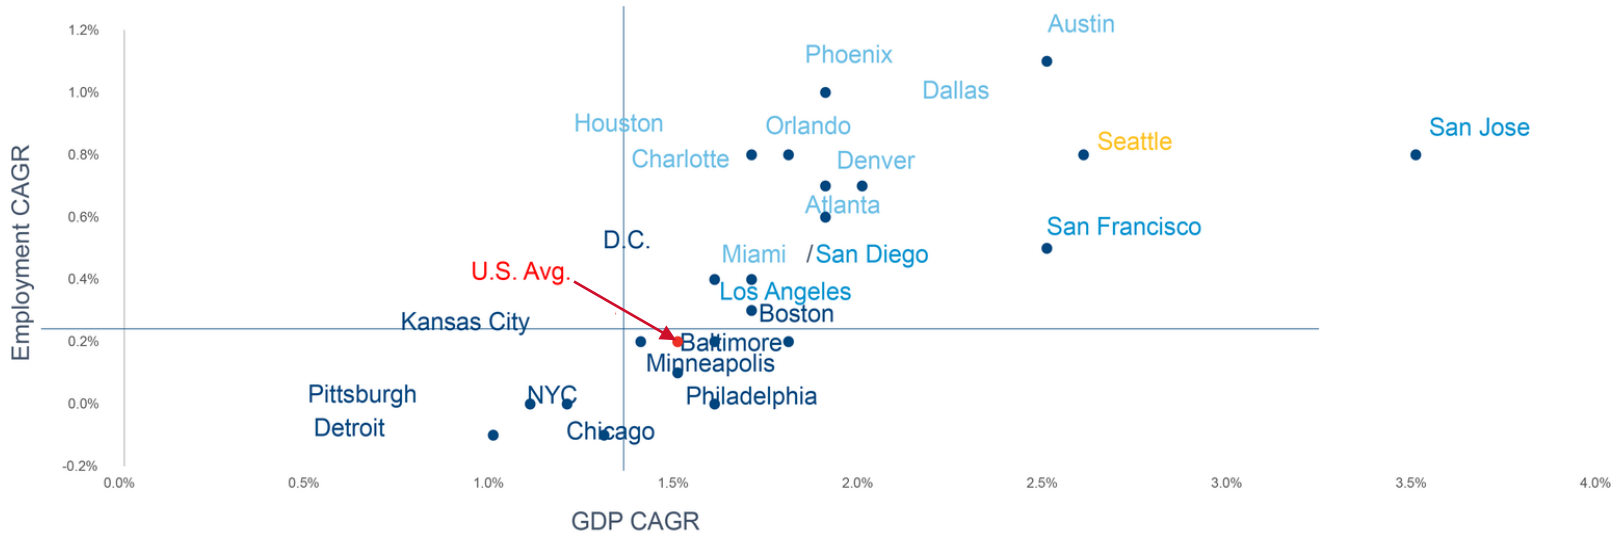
1.2%
1.0%
0.8%
0.6%
0.4%
0.2%
0.0%
-0.2%

Employment CAGR

Austin
Phoenix
Dallas
Houston
Orlando
Charlotte
Denver
Seattle
San Jose
Atlanta
San Francisco
D.C.
Miami
/San Diego
U.S. Avg.
Los Angeles
Boston
Kansas City
Baltimore
Minneapolis
Pittsburgh
NYC
Philadelphia
Detroit
Chicago

0.0%
0.5%
1.0%
1.5%
2.0%
2.5%
3.0%
3.5%
4.0%

GDP CAGR